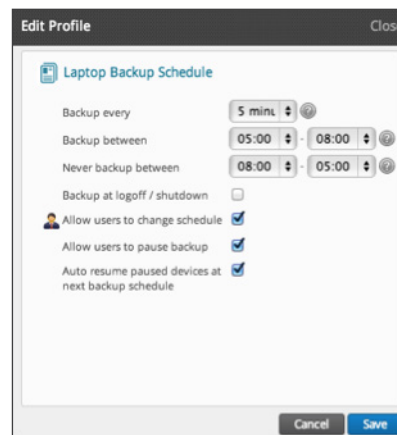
Edit Profile

Clos

Laptop Backup Schedule

Backup every

5 minu

Backup between

05:00

-

08:00

Never backup between

08:00

-

05:00

Backup at logoff / shutdown

Allow users to change schedule

Allow users to pause backup

Auto resume paused devices at next backup schedule

Cancel

Save